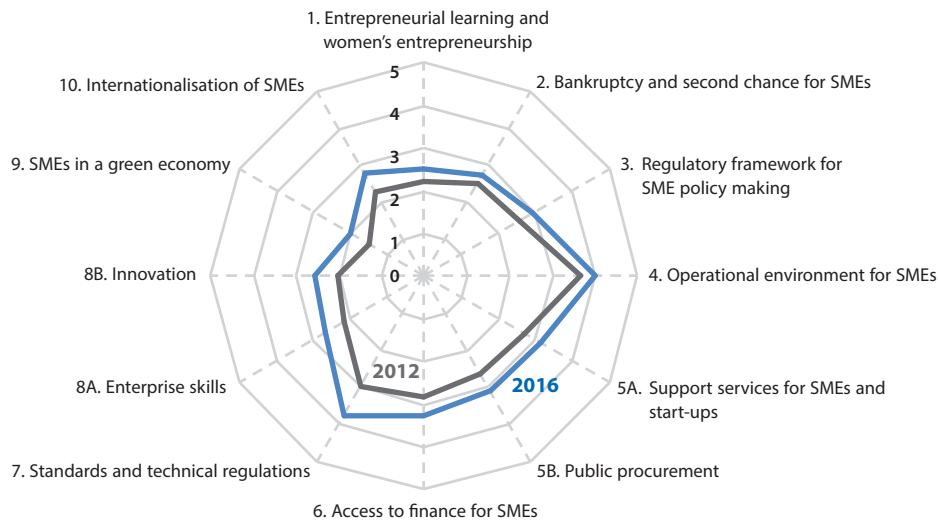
1. Entrepreneurial learning and women's entrepreneurship

2. Bankruptcy and second chance for SMEs

3. Regulatory framework for SME policy making

4. Operational environment for SMEs

5A. Support services for SMEs and start-ups

5B. Public procurement

6. Access to finance for SMEs

7. Standards and technical regulations

8A. Enterprise skills

8B. Innovation

9. SMEs in a green economy

10. Internationalisation of SMEs

5
4
3
2
1
0

2012
2016